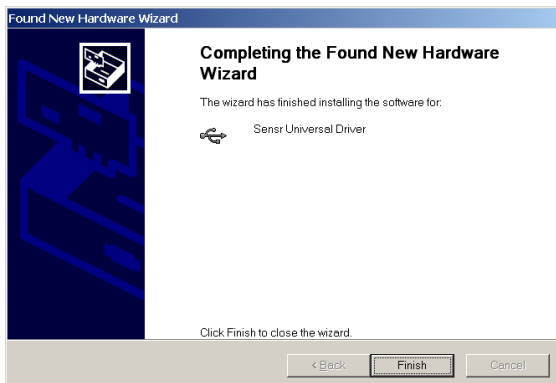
Found New Hardware Wizard

Completing the Found New Hardware Wizard

The wizard has finished installing the software for:

Sensr Universal Driver

Click Finish to close the wizard.

< Back

Finish

Cancel